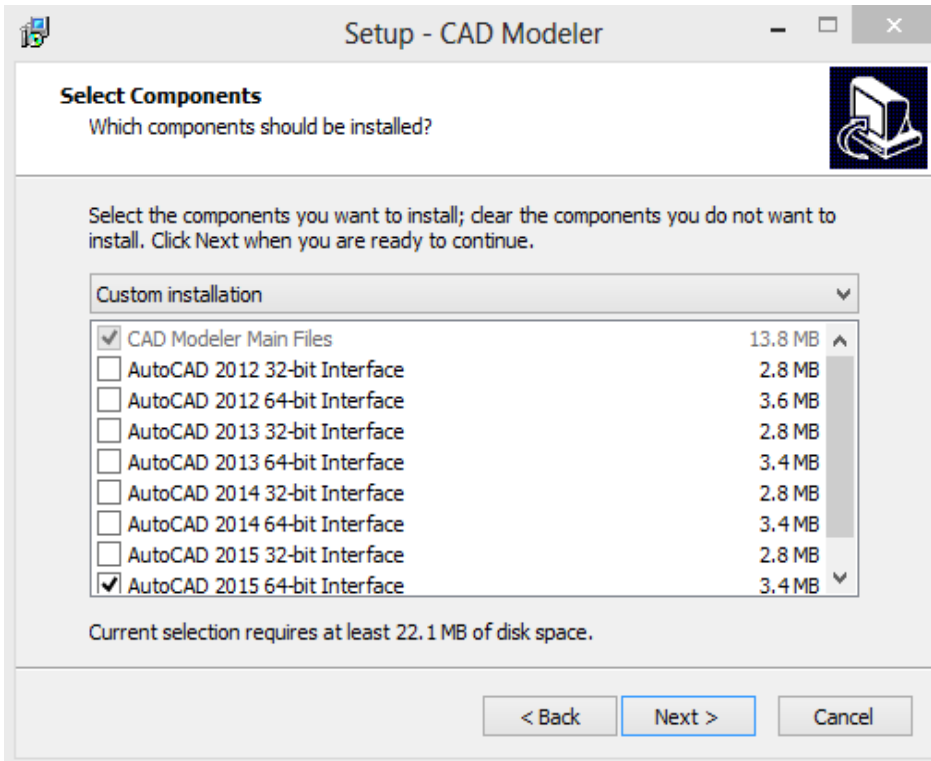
Setup - CAD Modeler

Select Components
Which components should be installed?

Select the components you want to install; clear the components you do not want to install. Click Next when you are ready to continue.

Custom installation

| | | |
|---|---|---|
| ✔ | CAD Modeler Main Files | 13.8 MB |
| ☐ | AutoCAD 2012 32-bit Interface | 2.8 MB |
| ☐ | AutoCAD 2012 64-bit Interface | 3.6 MB |
| ☐ | AutoCAD 2013 32-bit Interface | 2.8 MB |
| ☐ | AutoCAD 2013 64-bit Interface | 3.4 MB |
| ☐ | AutoCAD 2014 32-bit Interface | 2.8 MB |
| ☐ | AutoCAD 2014 64-bit Interface | 3.4 MB |
| ☐ | AutoCAD 2015 32-bit Interface | 2.8 MB |
| ✔ | AutoCAD 2015 64-bit Interface | 3.4 MB |

Current selection requires at least 22.1 MB of disk space.

< Back    Next >    Cancel